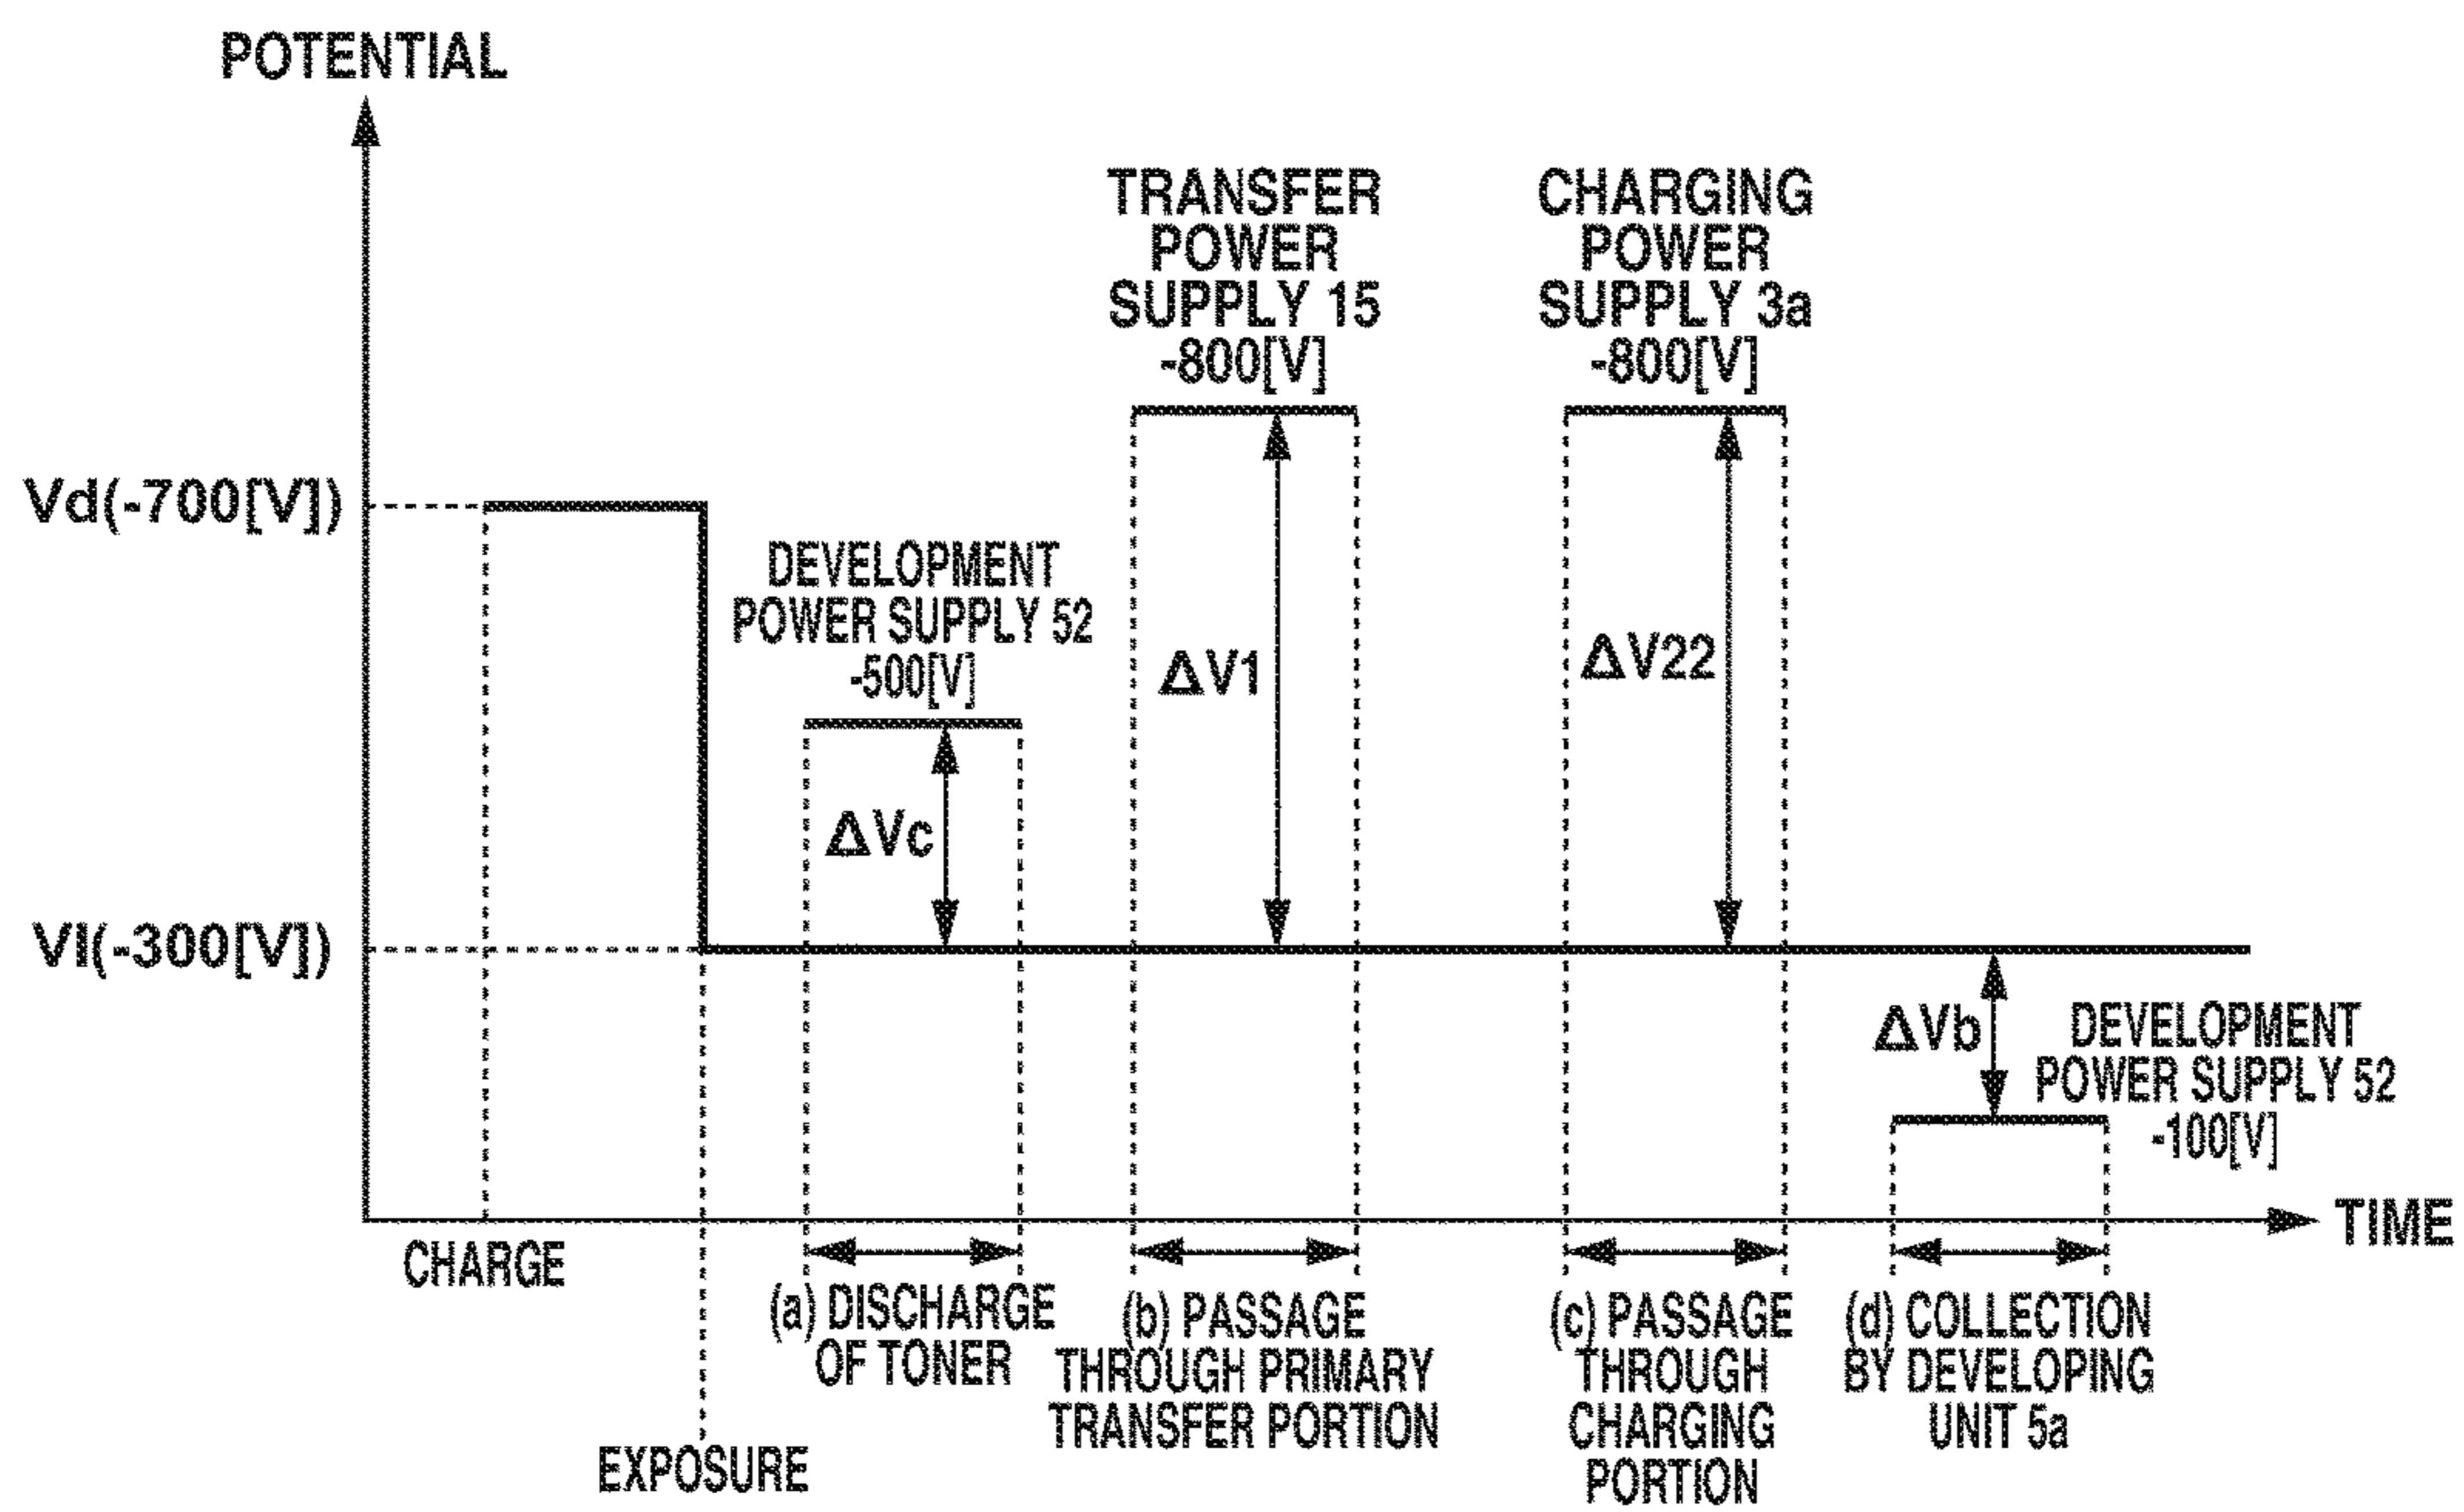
POTENTIAL

TRANSFER POWER SUPPLY 15 -800[V]

CHARGING POWER SUPPLY 3a -800[V]

Vd(-700[V])

DEVELOPMENT POWER SUPPLY 52 -500[V]

ΔV1

ΔV22

ΔVc

Vl(-300[V])

ΔVb

DEVELOPMENT POWER SUPPLY 52 -100[V]

TIME

CHARGE

(a) DISCHARGE OF TONER

(b) PASSAGE THROUGH PRIMARY TRANSFER PORTION

(c) PASSAGE THROUGH CHARGING PORTION

(d) COLLECTION BY DEVELOPING UNIT 5a

EXPOSURE